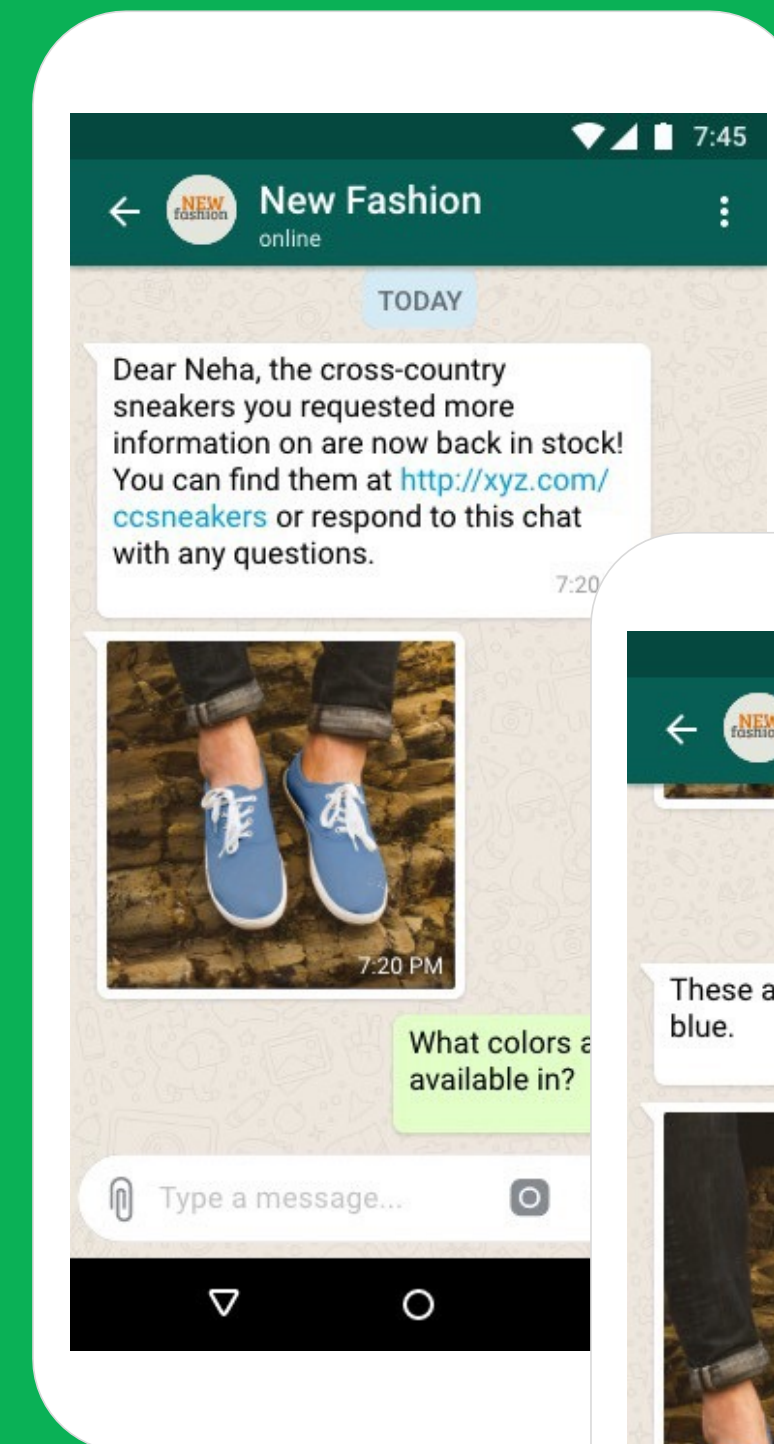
7:45

NEW fashion

New Fashion
online

TODAY

Dear Neha, the cross-country sneakers you requested more information on are now back in stock! You can find them at http://xyz.com/ccsneakers or respond to this chat with any questions.
7:20

7:20 PM

What colors a
available in?

Type a message...

NEW fashio

These a
blue.